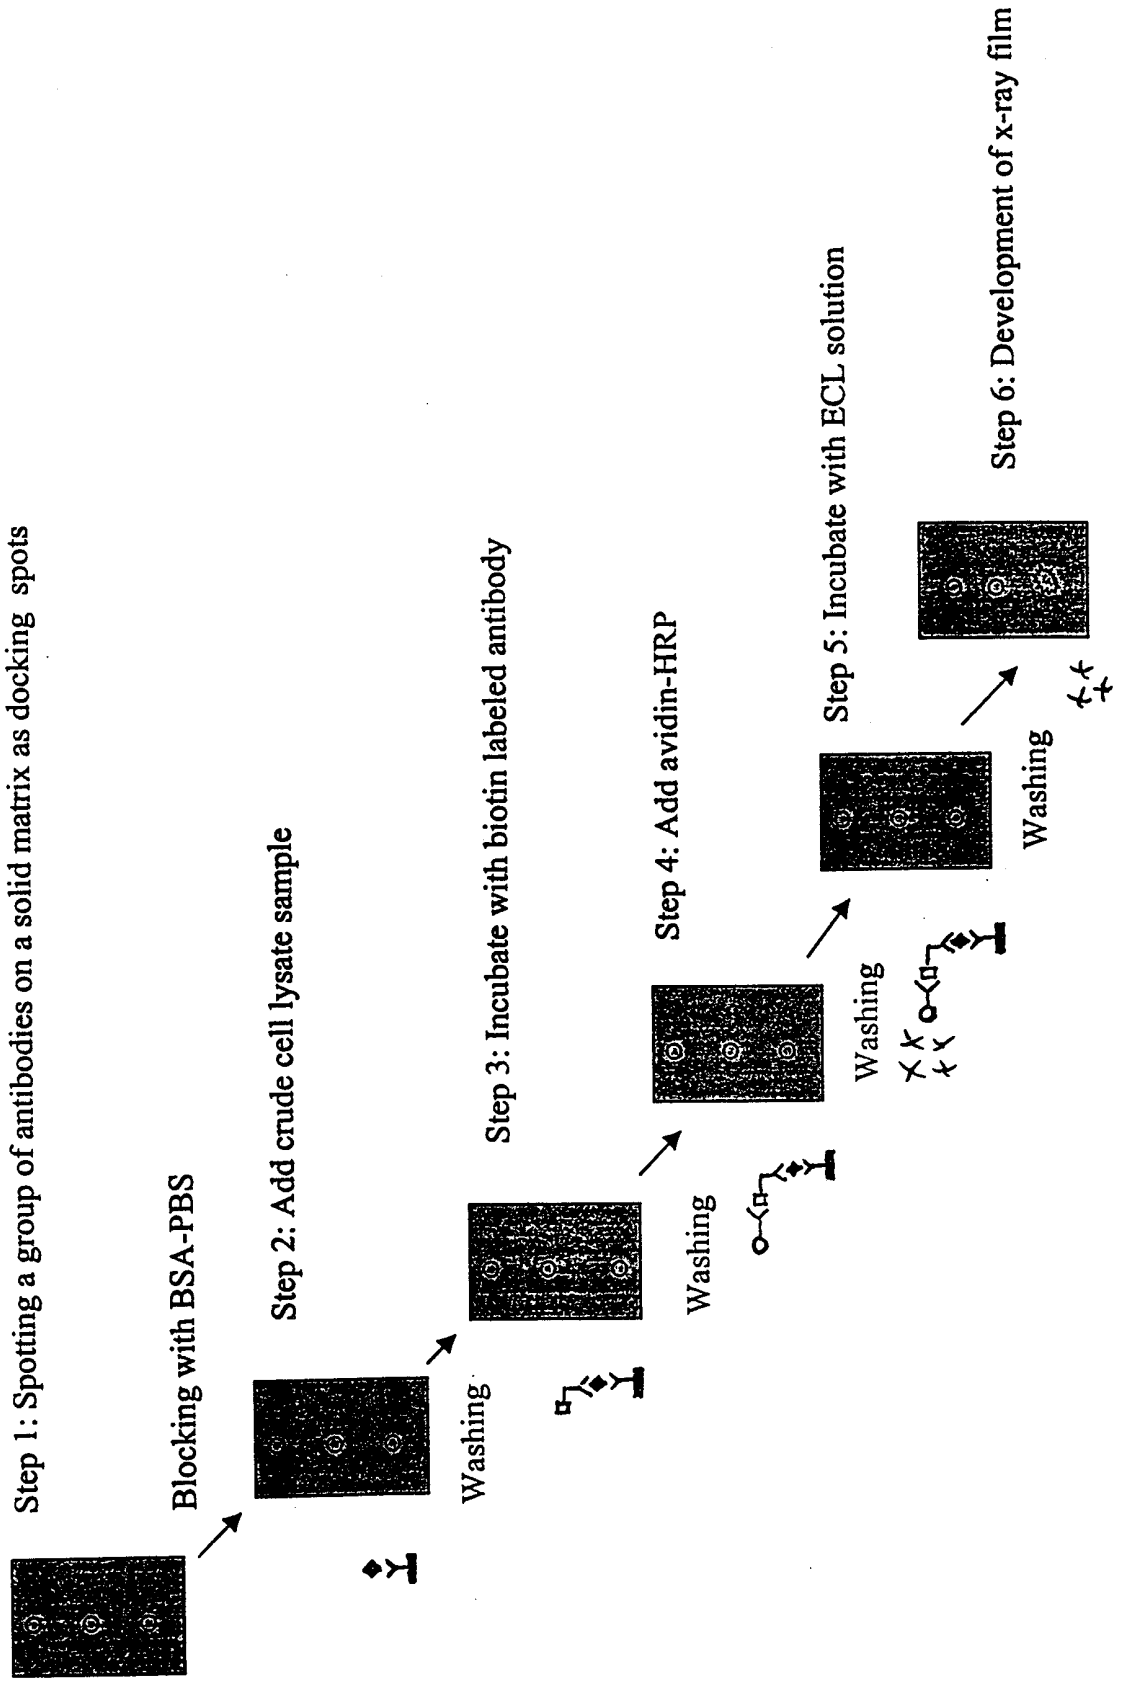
Step 1: Spotting a group of antibodies on a solid matrix as docking spots

Blocking with BSA-PBS

Step 2: Add crude cell lysate sample

Washing

Step 3: Incubate with biotin labeled antibody

Washing

Step 4: Add avidin-HRP

Washing

Step 5: Incubate with ECL solution

Washing

Step 6: Development of x-ray film